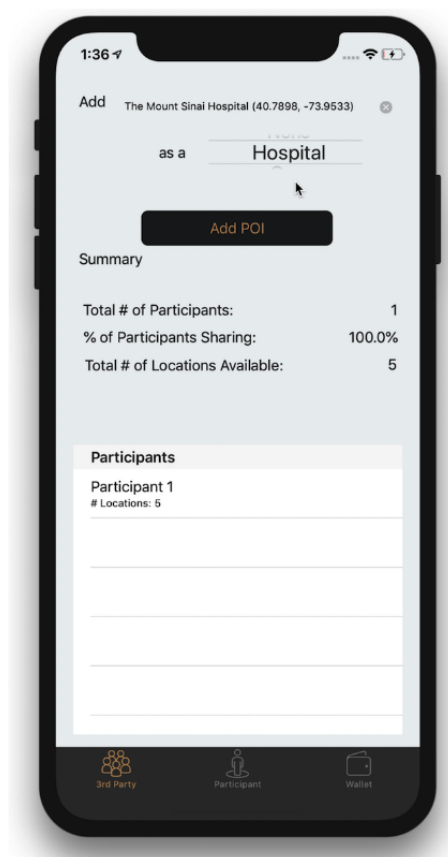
1:36

Add The Mount Sinai Hospital (40.7898, -73.9533)

as a Hospital

Add POI

Summary

Total # of Participants: 1
% of Participants Sharing: 100.0%
Total # of Locations Available: 5

Participants

Participant 1
# Locations: 5

3rd Party Participant Wallet